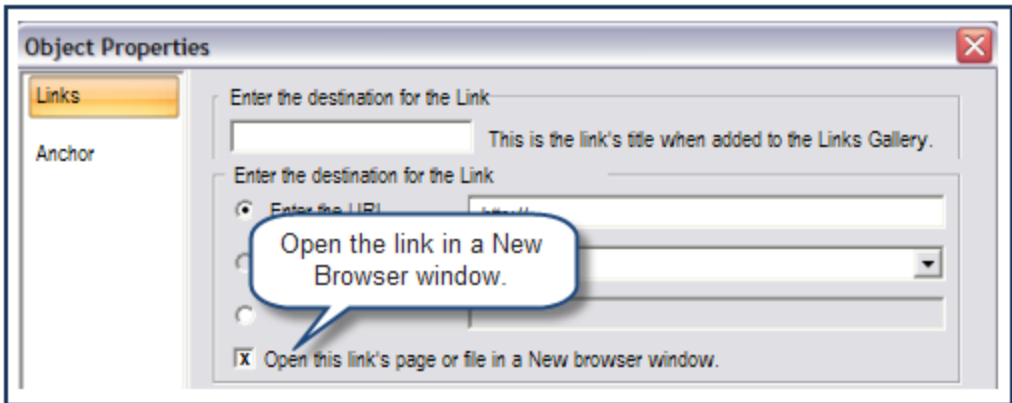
Object Properties

Links

Anchor

Enter the destination for the Link

This is the link's title when added to the Links Gallery.

Enter the destination for the Link

Enter the URL

http://

Open the link in a New Browser window.

X Open this link's page or file in a New browser window.